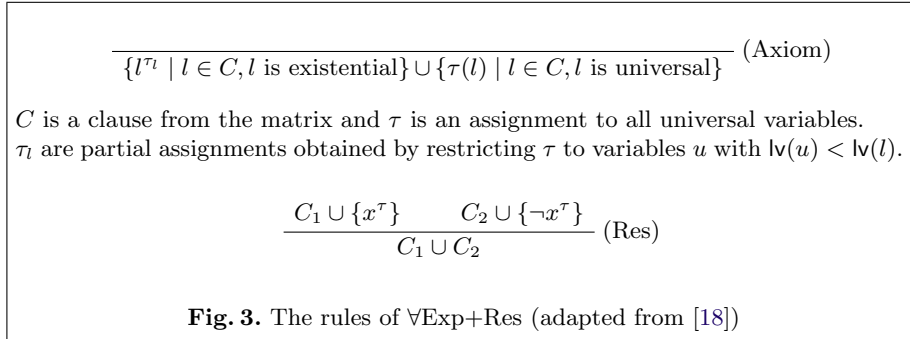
$$\frac{}{\{l^{\tau_l} \mid l \in C, l \text{ is existential}\} \cup \{\tau(l) \mid l \in C, l \text{ is universal}\}} \text{ (Axiom)}$$

$C$ is a clause from the matrix and $\tau$ is an assignment to all universal variables. $\tau_l$ are partial assignments obtained by restricting $\tau$ to variables $u$ with $\mathsf{lv}(u) < \mathsf{lv}(l)$.

$$\frac{C_1 \cup \{x^\tau\} \qquad C_2 \cup \{\neg x^\tau\}}{C_1 \cup C_2} \text{ (Res)}$$

**Fig. 3.** The rules of ∀Exp+Res (adapted from [18])